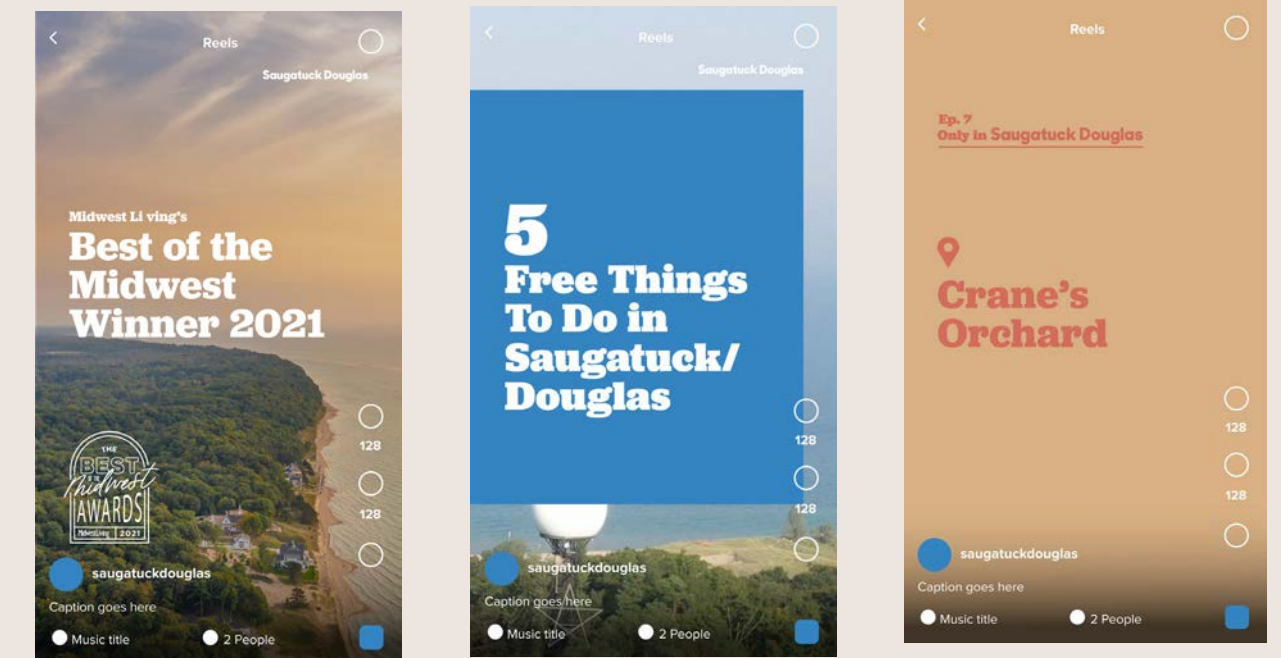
<
Reels
Saugatuck Douglas

Midwest Li ving's
Best of the Midwest Winner 2021

THE BEST of the Midwest AWARDS Midwest Living 2021

128

128

saugatuckdouglas
Caption goes here
Music title
2 People

<
Reels
Saugatuck Douglas

5
Free Things To Do in Saugatuck/ Douglas

128

128

saugatuckdouglas
Caption goes here
Music title
2 People

<
Reels

Ep. 7
Only in Saugatuck Douglas

Crane's Orchard

128

128

saugatuckdouglas
Caption goes here
Music title
2 People